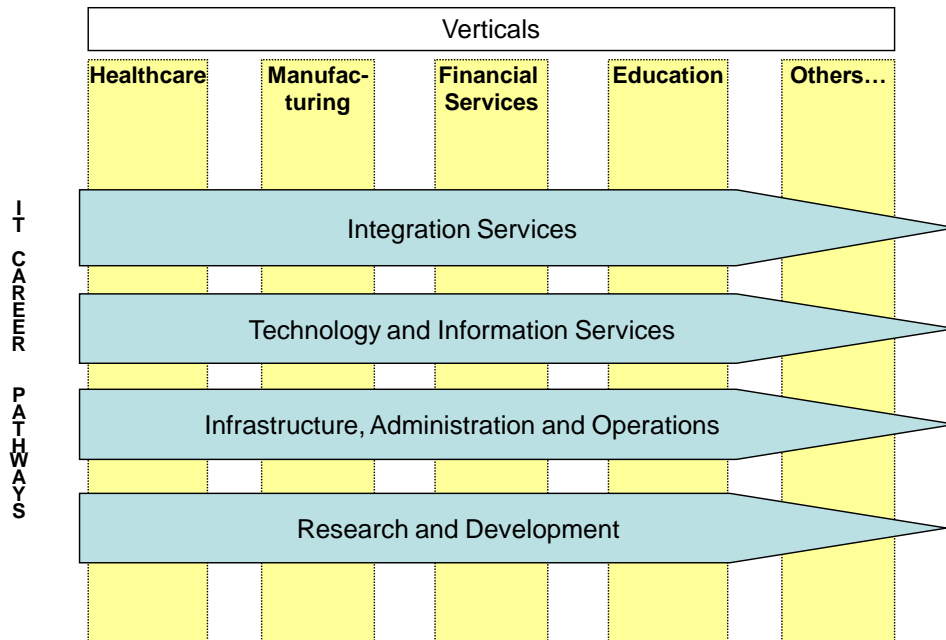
Verticals

Healthcare

Manufacturing

Financial Services

Education

Others…

IT CAREER PATHWAYS

Integration Services

Technology and Information Services

Infrastructure, Administration and Operations

Research and Development